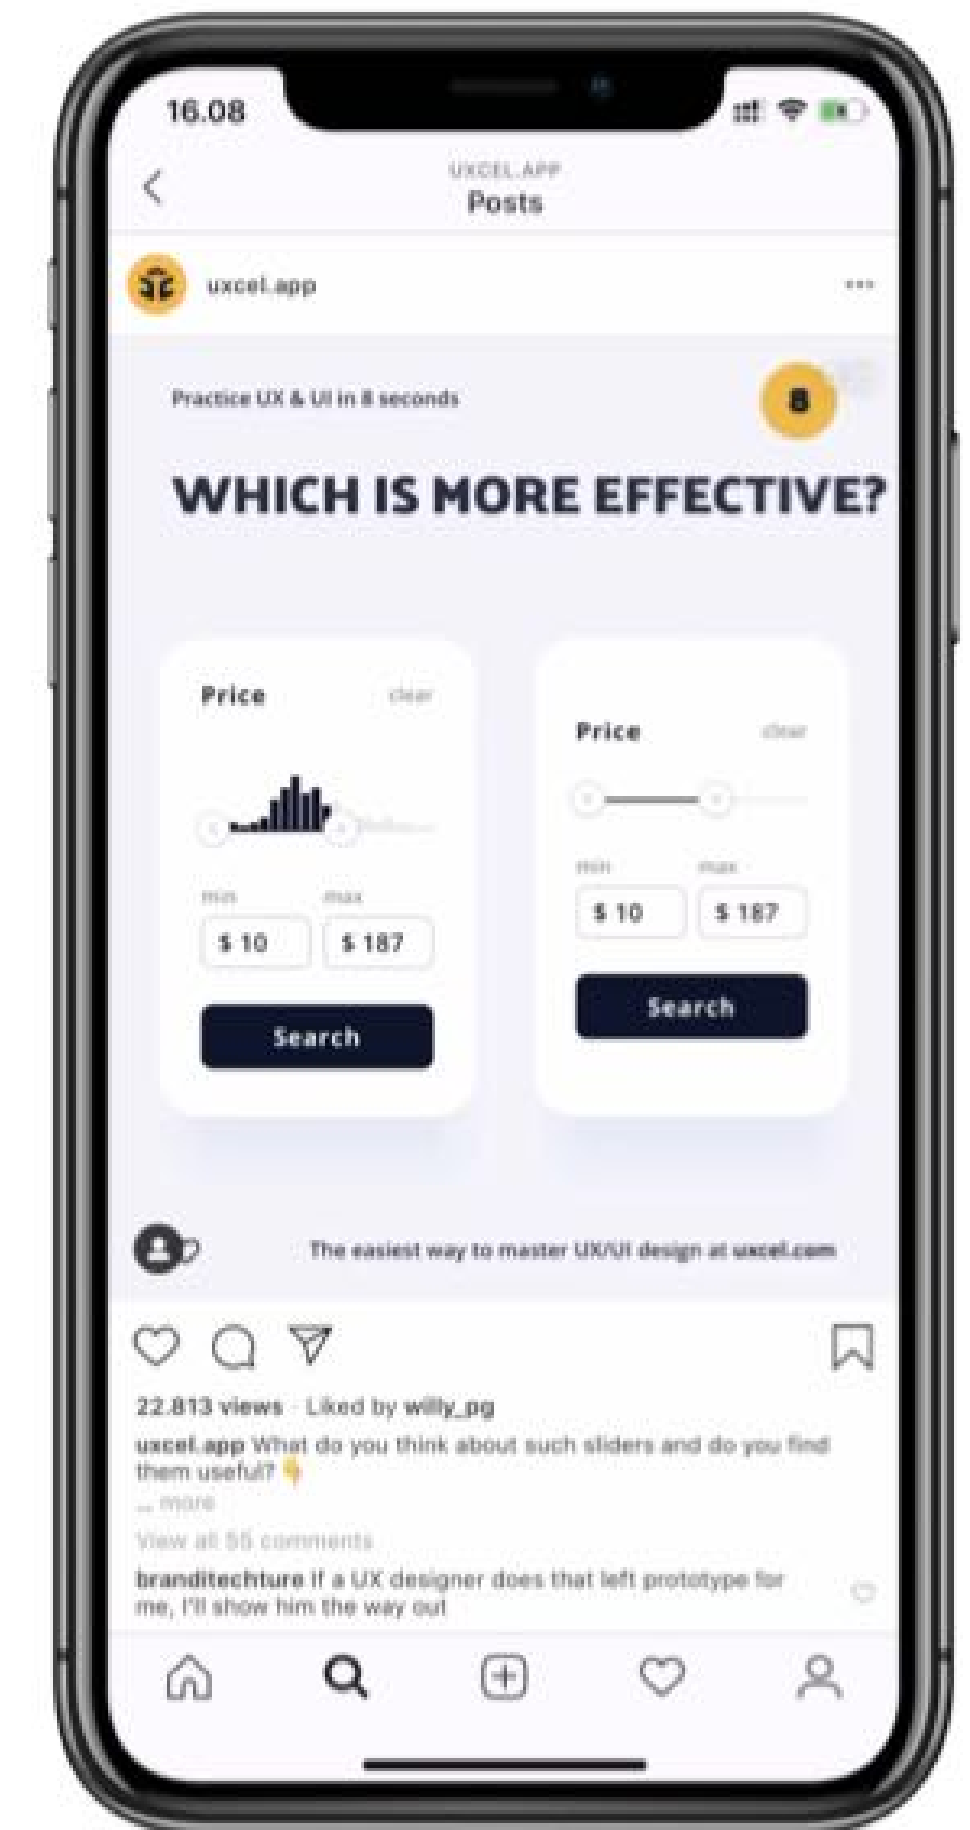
16.08

UXCEL.APP
Posts

uxcel.app

...

Practice UX & UI in 8 seconds

8

WHICH IS MORE EFFECTIVE?

Price
clear

min
max
$ 10
$ 187

Search

Price
clear

min
max
$ 10
$ 187

Search

The easiest way to master UX/UI design at uxcel.com

22.813 views · Liked by willy_pg

uxcel.app What do you think about such sliders and do you find them useful? 👇
... more

View all 55 comments

branditechture If a UX designer does that left prototype for me, I'll show him the way out